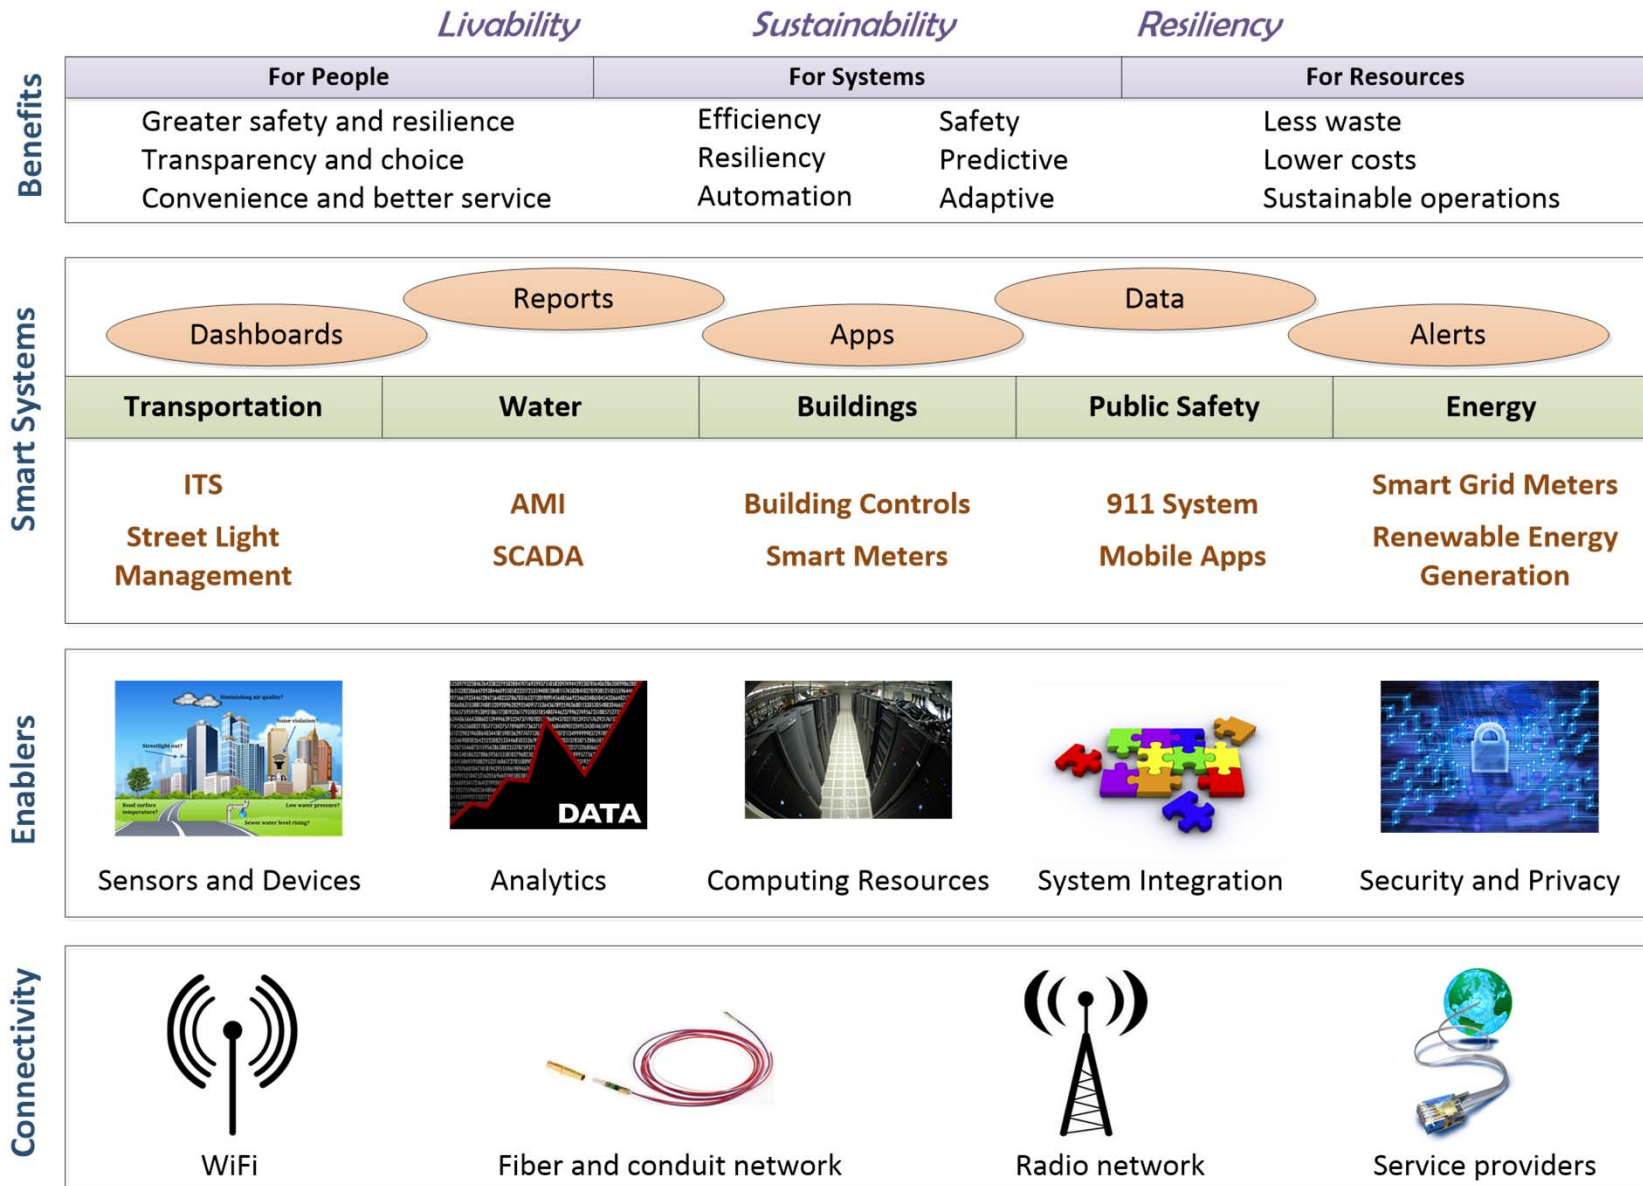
Livability Sustainability Resiliency

Benefits

| For People | For Systems | For Resources |
|---|---|---|
| Greater safety and resilience<br>Transparency and choice<br>Convenience and better service | Efficiency Safety<br>Resiliency Predictive<br>Automation Adaptive | Less waste<br>Lower costs<br>Sustainable operations |

Smart Systems

Dashboards Reports Apps Data Alerts

| Transportation | Water | Buildings | Public Safety | Energy |
|---|---|---|---|---|
| ITS<br>Street Light Management | AMI<br>SCADA | Building Controls<br>Smart Meters | 911 System<br>Mobile Apps | Smart Grid Meters<br>Renewable Energy Generation |

Enablers

Diminishing air quality? Noise violation? Streetlight out? Road surface temperature? Low water pressure? Sewer water level rising?

DATA

Sensors and Devices Analytics Computing Resources System Integration Security and Privacy

Connectivity

WiFi Fiber and conduit network Radio network Service providers